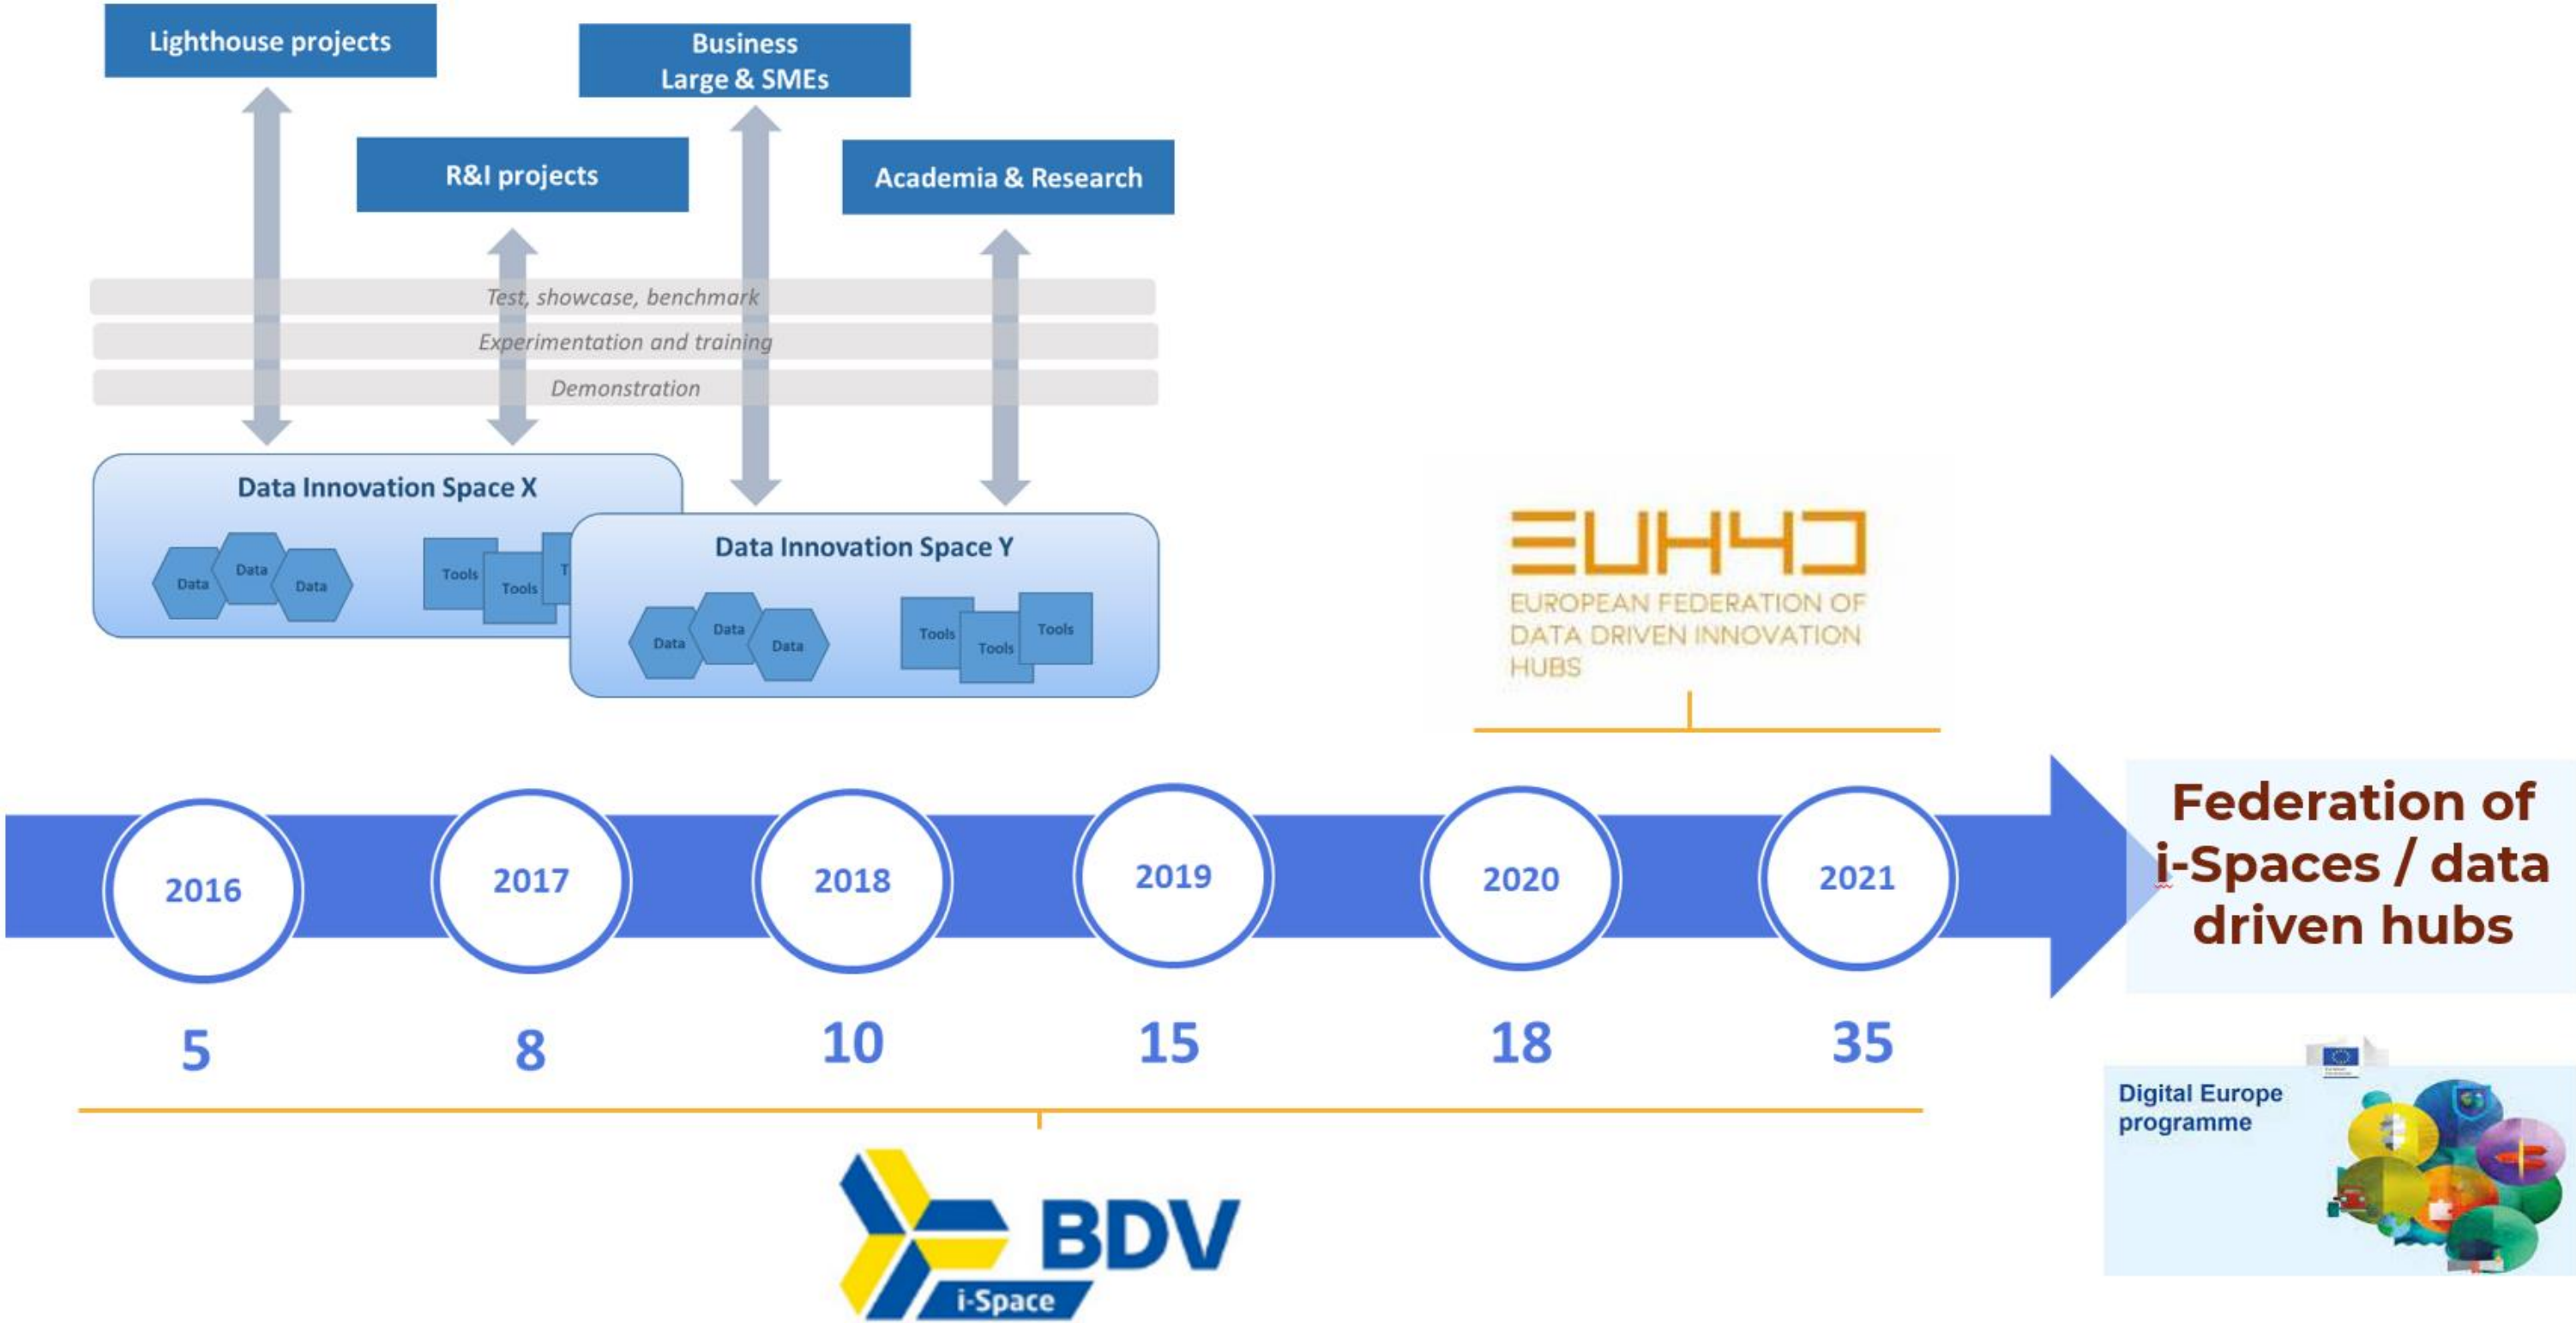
Lighthouse projects

Business Large & SMEs

R&I projects

Academia & Research

Test, showcase, benchmark

Experimentation and training

Demonstration

Data Innovation Space X

Data Data Data

Tools Tools T

Data Innovation Space Y

Data Data Data

Tools Tools Tools

EUH4D

EUROPEAN FEDERATION OF DATA DRIVEN INNOVATION HUBS

2016 2017 2018 2019 2020 2021

Federation of i-Spaces / data driven hubs

5 8 10 15 18 35

Digital Europe programme

BDV i-Space